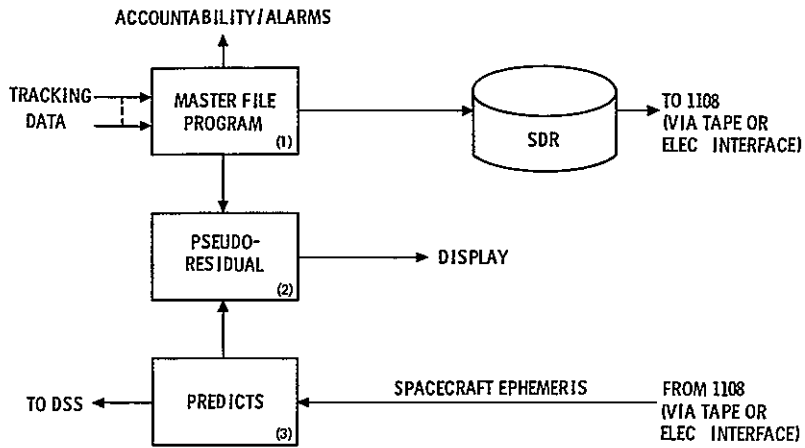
ACCOUNTABILITY/ALARMS

TRACKING DATA

MASTER FILE PROGRAM (1)

SDR

TO 1108 (VIA TAPE OR ELEC INTERFACE)

PSEUDO-RESIDUAL (2)

DISPLAY

TO DSS

PREDICTS (3)

SPACECRAFT EPHEMERIS

FROM 1108 (VIA TAPE OR ELEC INTERFACE)